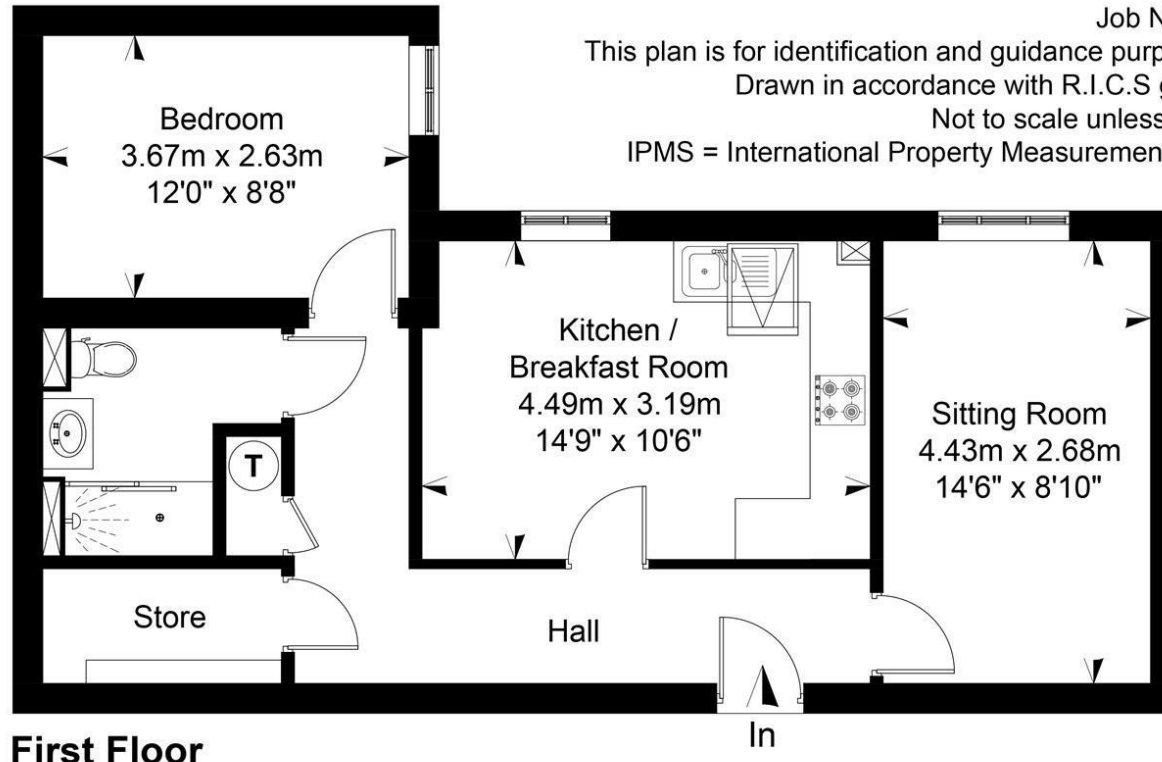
Job N
This plan is for identification and guidance purp
Drawn in accordance with R.I.C.S g
Not to scale unless
IPMS = International Property Measuremen

Bedroom
3.67m x 2.63m
12'0" x 8'8"

Kitchen /
Breakfast Room
4.49m x 3.19m
14'9" x 10'6"

Sitting Room
4.43m x 2.68m
14'6" x 8'10"

T

Store

Hall

In

First Floor